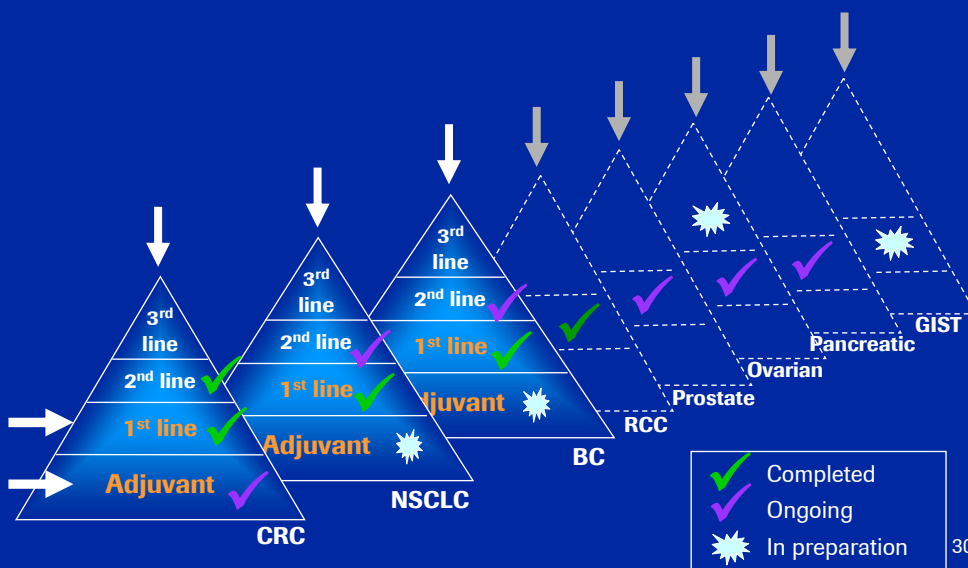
3$^{rd}$ line
2$^{nd}$ line
1$^{st}$ line
Adjuvant
CRC

3$^{rd}$ line
2$^{nd}$ line
1$^{st}$ line
Adjuvant
NSCLC

3$^{rd}$ line
2$^{nd}$ line
1$^{st}$ line
ljuvant
BC

RCC
Prostate
Ovarian
Pancreatic
GIST

Completed
Ongoing
In preparation

30